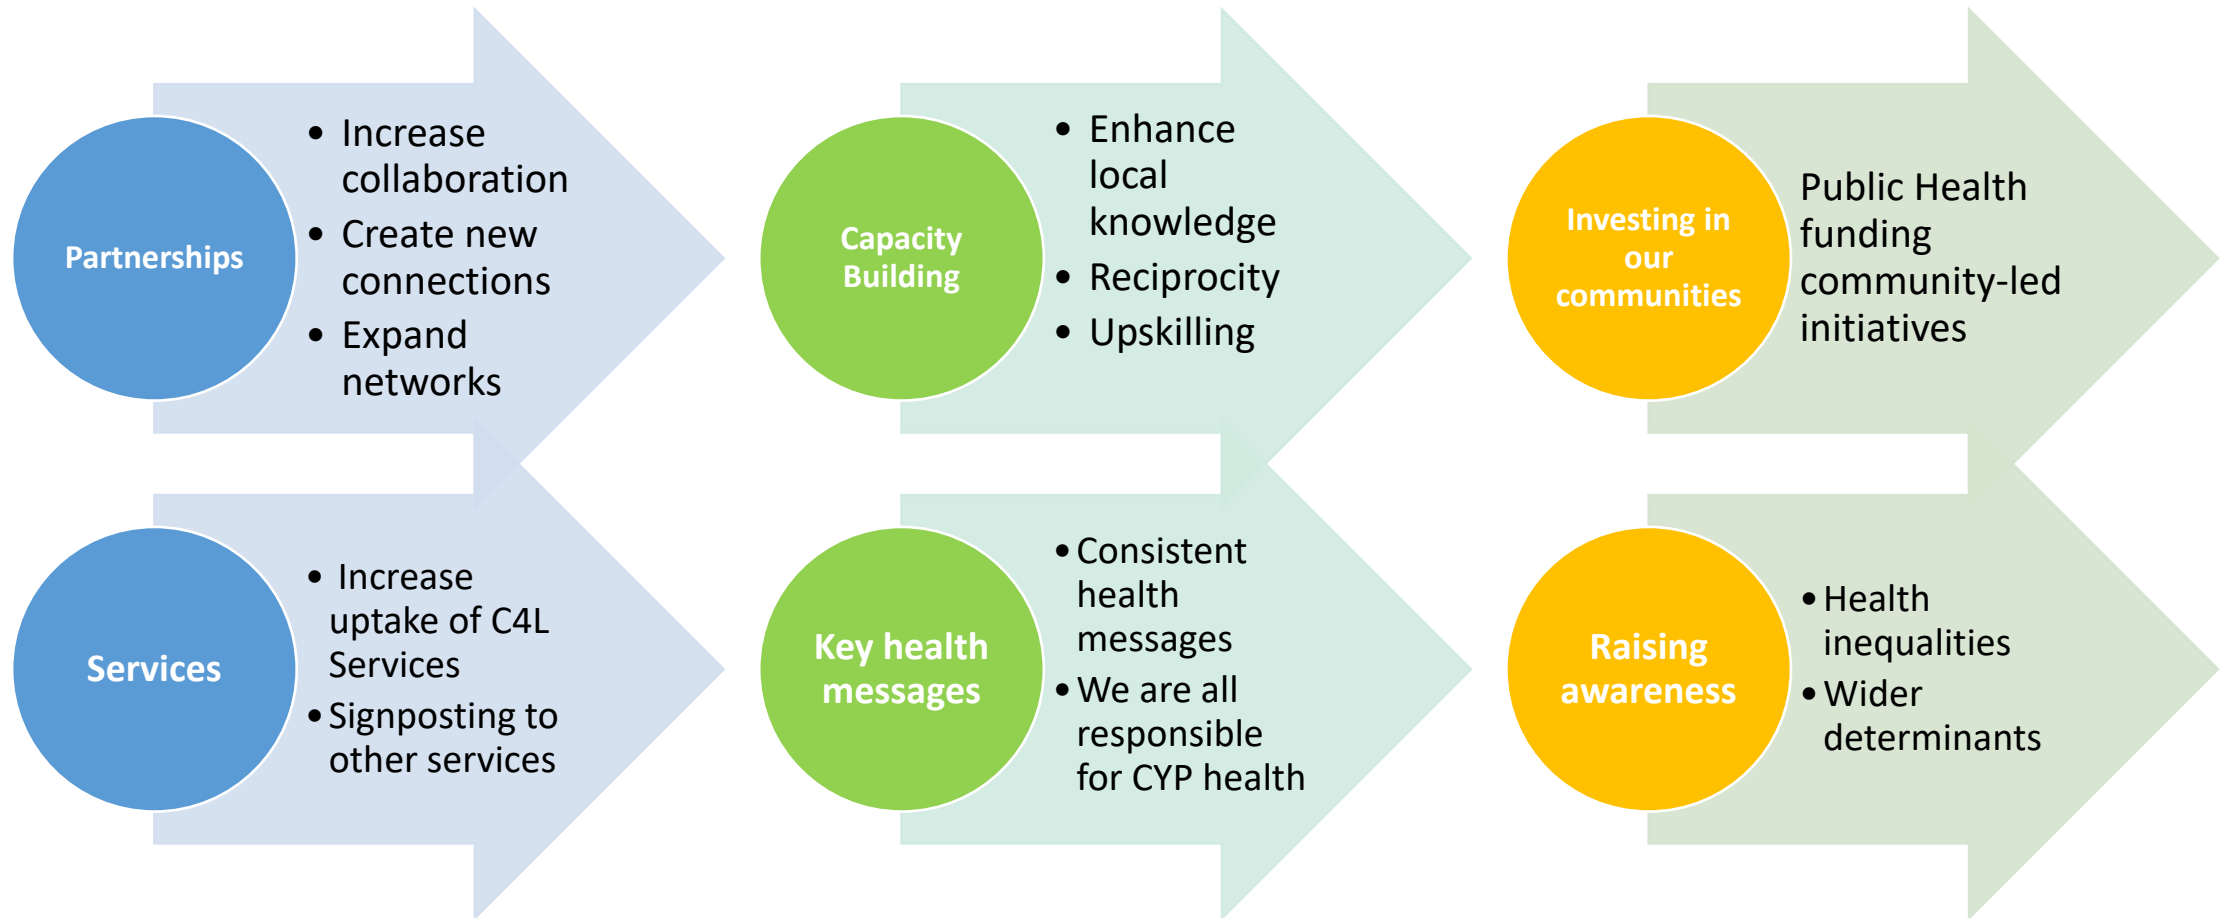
Partnerships

- Increase collaboration
- Create new connections
- Expand networks

Capacity Building

- Enhance local knowledge
- Reciprocity
- Upskilling

Investing in our communities

Public Health funding community-led initiatives

Services

- Increase uptake of C4L Services
- Signposting to other services

Key health messages

- Consistent health messages
- We are all responsible for CYP health

Raising awareness

- Health inequalities
- Wider determinants